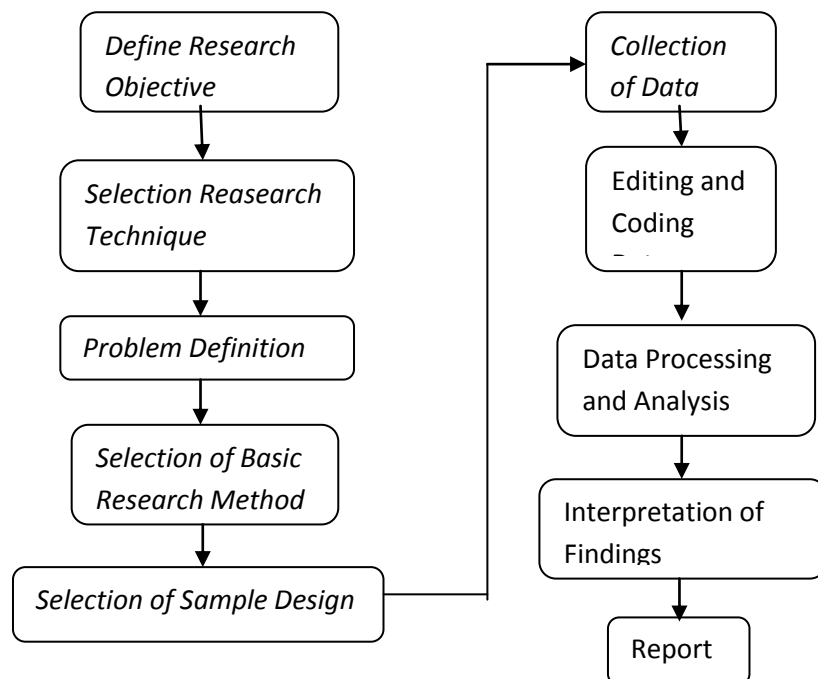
Define Research Objective

Selection Reasearch Technique

Problem Definition

Selection of Basic Research Method

Selection of Sample Design

Collection of Data

Editing and Coding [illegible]

Data Processing and Analysis

Interpretation of Findings

Report